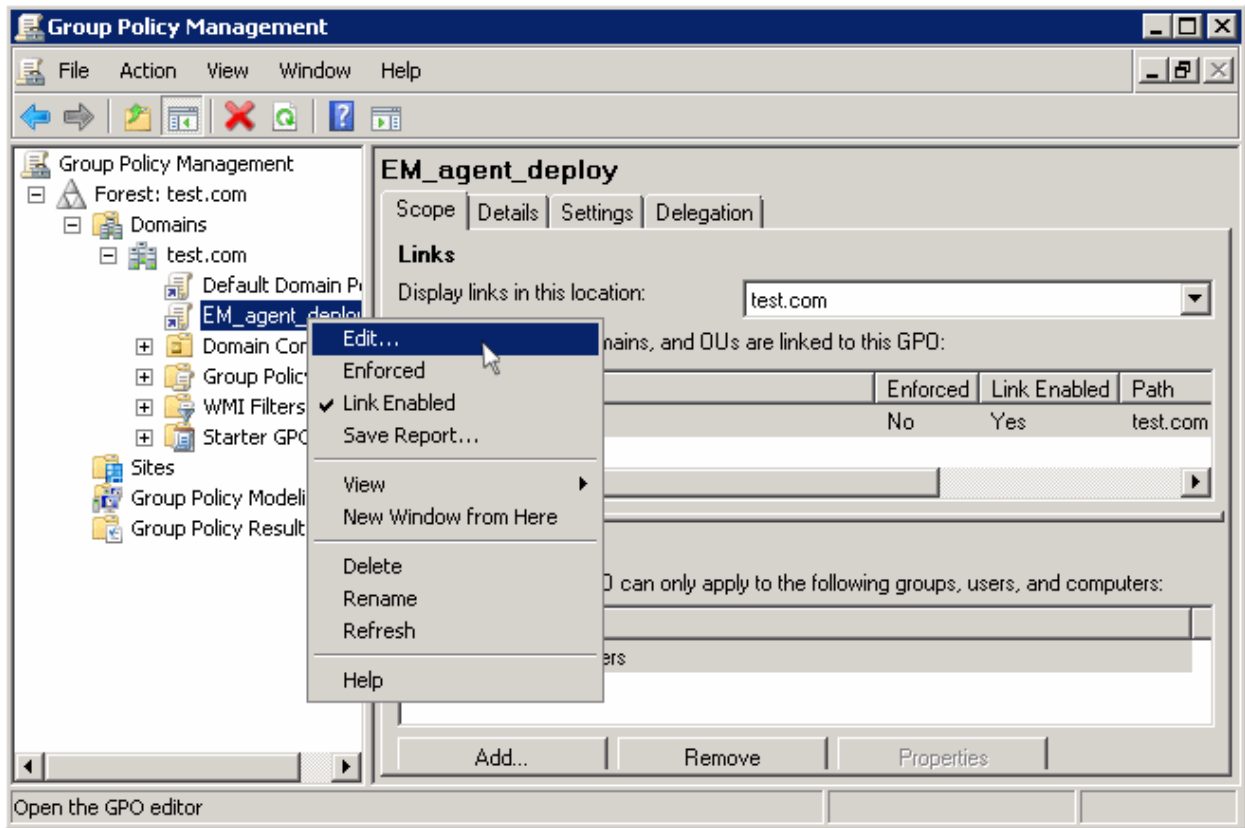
Group Policy Management

File Action View Window Help

Group Policy Management
Forest: test.com
Domains
test.com
Default Domain Po
EM_agent_deplo
Domain Con
Group Policy
WMI Filters
Starter GPO
Sites
Group Policy Modeli
Group Policy Result

Edit...
Enforced
Link Enabled
Save Report...
View
New Window from Here
Delete
Rename
Refresh
Help

EM_agent_deploy
Scope Details Settings Delegation
Links
Display links in this location: test.com
mains, and OUs are linked to this GPO:

| | Enforced | Link Enabled | Path |
|---|---|---|---|
| | No | Yes | test.com |

O can only apply to the following groups, users, and computers:
ers

Add... Remove Properties

Open the GPO editor